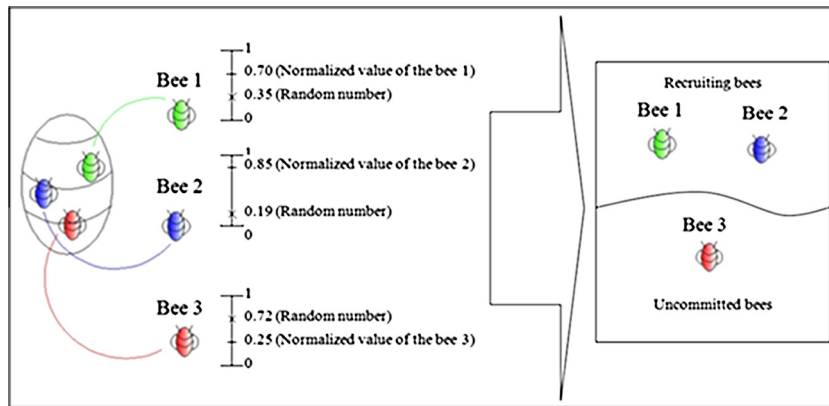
Bee 1

1
0.70 (Normalized value of the bee 1)
0.35 (Random number)
0

Bee 2

1
0.85 (Normalized value of the bee 2)
0.19 (Random number)
0

Bee 3

1
0.72 (Random number)
0.25 (Normalized value of the bee 3)
0

Recruiting bees

Bee 1

Bee 2

Bee 3

Uncommitted bees